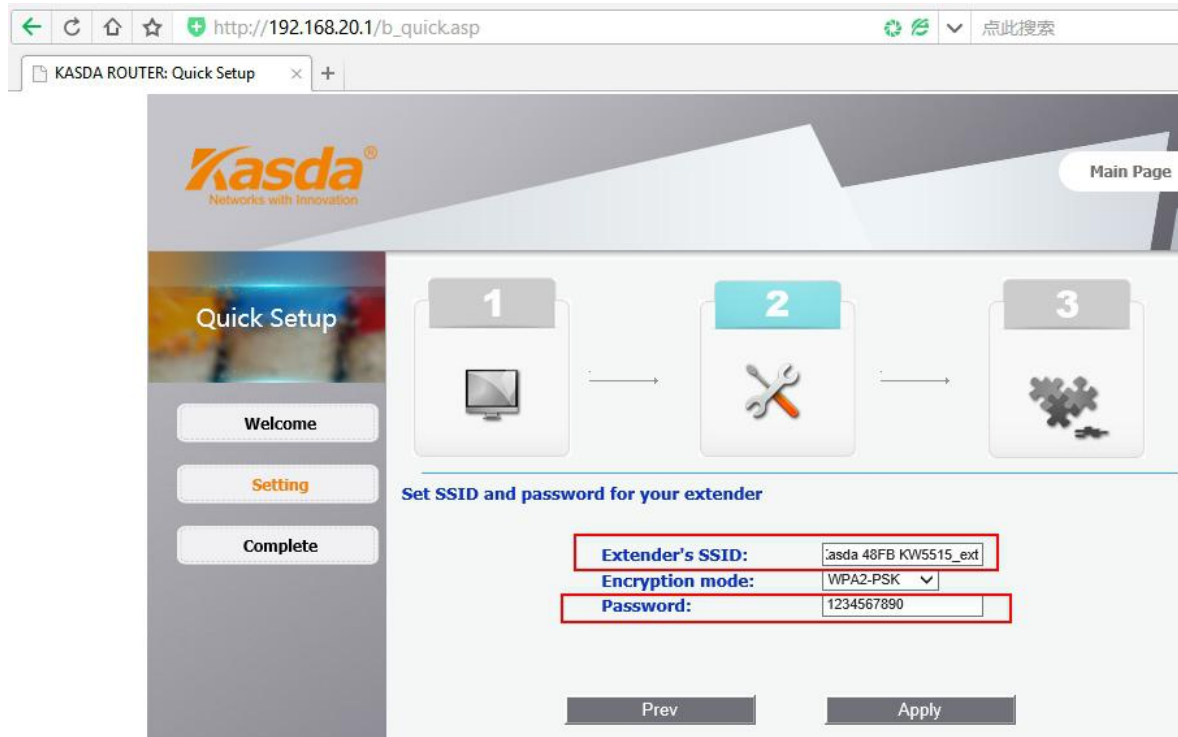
http://192.168.20.1/b_quick.asp

点此搜索

KASDA ROUTER: Quick Setup

+

Kasda®
Networks with Innovation

Main Page

Quick Setup

Welcome

Setting

Complete

1

2

3

Set SSID and password for your extender

Extender's SSID: :asda 48FB KW5515_ext

Encryption mode: WPA2-PSK

Password: 1234567890

Prev

Apply